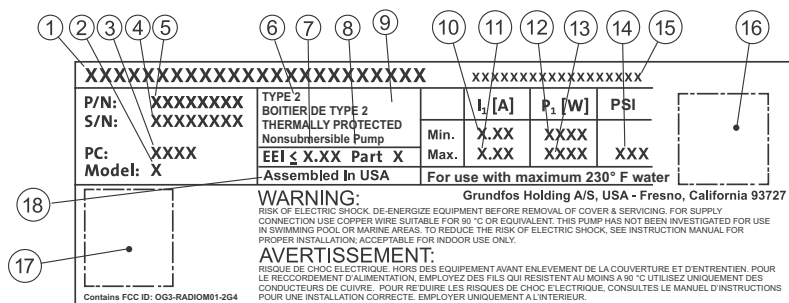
1 2 3 4 5 6 7 8 9 10 11 12 13 14 15 16

XXXXXXXXXXXXXXXXXXXXXXXXX XXXXXXXXXXXXXXXXXX

P/N: XXXXXXXX
S/N: XXXXXXXX
PC: XXXX
Model: X

TYPE 2
BOITIER DE TYPE 2
THERMALLY PROTECTED
Nonsubmersible Pump

EEI ≤ X.XX Part X

Assembled In USA

| | $I_1$ [A] | $P_1$ [W] | PSI |
|---|---|---|---|
| Min. | X.XX | XXXX | |
| Max. | X.XX | XXXX | XXX |

For use with maximum 230° F water

18

WARNING:

Grundfos Holding A/S, USA - Fresno, California 93727

RISK OF ELECTRIC SHOCK. DE-ENERGIZE EQUIPMENT BEFORE REMOVAL OF COVER & SERVICING. FOR SUPPLY CONNECTION USE COPPER WIRE SUITABLE FOR 90 °C OR EQUIVALENT. THIS PUMP HAS NOT BEEN INVESTIGATED FOR USE IN SWIMMING POOL OR MARINE AREAS. TO REDUCE THE RISK OF ELECTRIC SHOCK, SEE INSTRUCTION MANUAL FOR PROPER INSTALLATION; ACCEPTABLE FOR INDOOR USE ONLY.

17

AVERTISSEMENT:

RISQUE DE CHOC ELECTRIQUE. HORS DES EQUIPEMENT AVANT ENLEVEMENT DE LA COUVERTURE ET D'ENTRETIEN. POUR LE RECCORDEMENT D'ALIMENTATION, EMPLOYEZ DES FILS QUI RESISTENT AU MOINS A 90 °C UTILISEZ UNIQUEMENT DES CONDUCTEURS DE CUIVRE. POUR RE'DUIRE LES RISQUES DE CHOC E'LECTRIQUE, CONSULTES LE MANUEL D'INSTRUCTIONS POUR UNE INSTALLATION CORRECTE. EMPLOYER UNIQUEMENT A L'INTERIEUR.

Contains FCC ID: OG3-RADIOM01-2G4